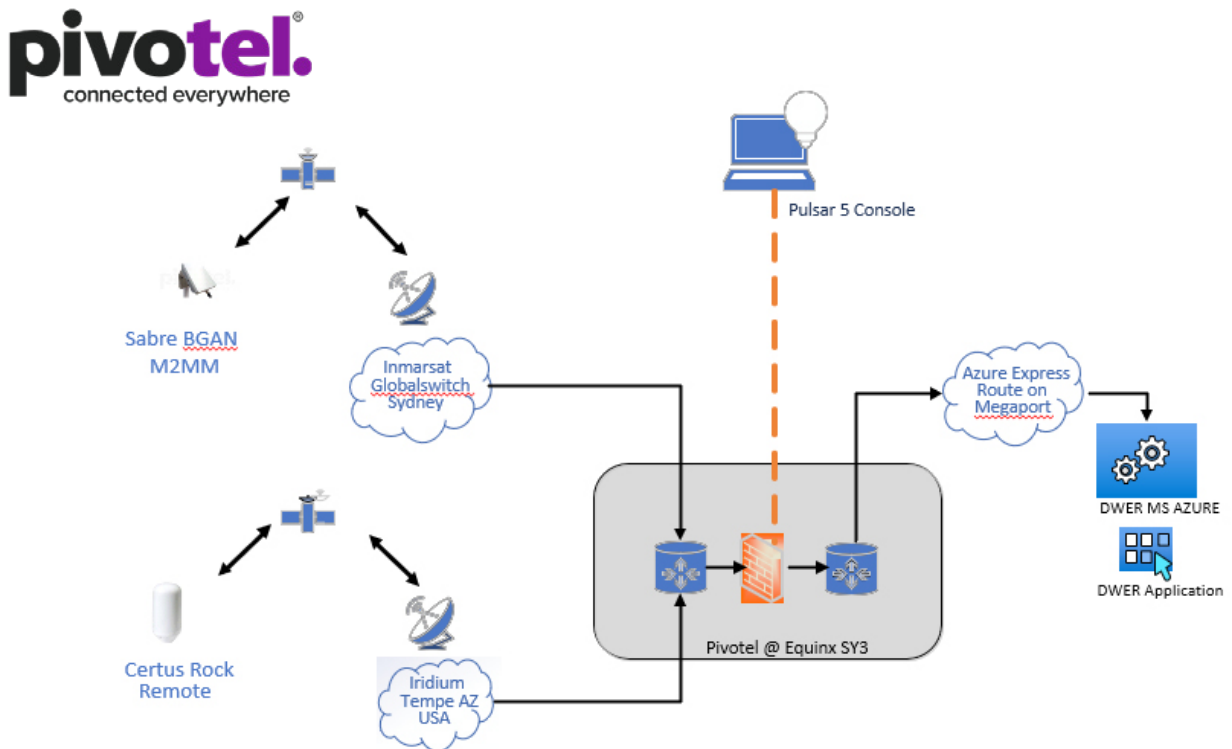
pivotel.®
connected everywhere

Pulsar 5 Console

Sabre BGAN
M2MM

Inmarsat Globalswitch Sydney

Azure Express Route on Megaport

DWER MS AZURE

DWER Application

Certus Rock Remote

Iridium Tempe AZ USA

Pivotel @ Equinx SY3